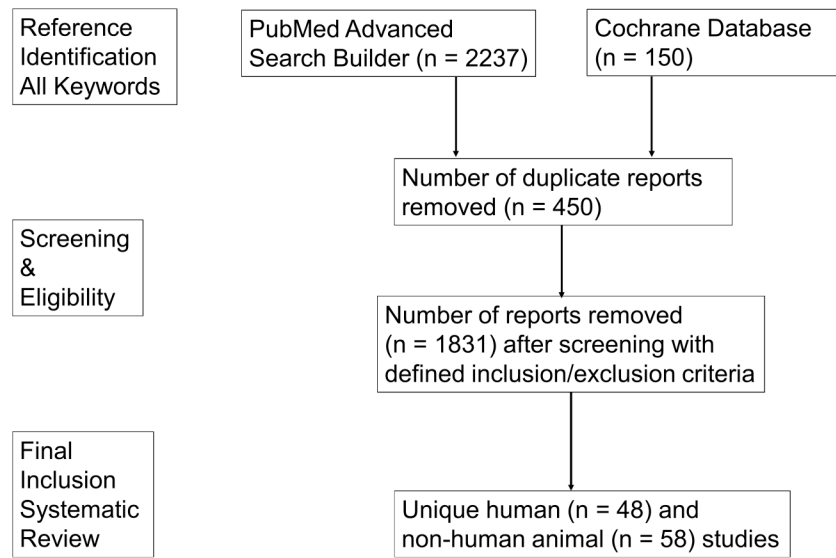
Reference Identification All Keywords

PubMed Advanced Search Builder (n = 2237)

Cochrane Database (n = 150)

Number of duplicate reports removed (n = 450)

Screening & Eligibility

Number of reports removed (n = 1831) after screening with defined inclusion/exclusion criteria

Final Inclusion Systematic Review

Unique human (n = 48) and non-human animal (n = 58) studies